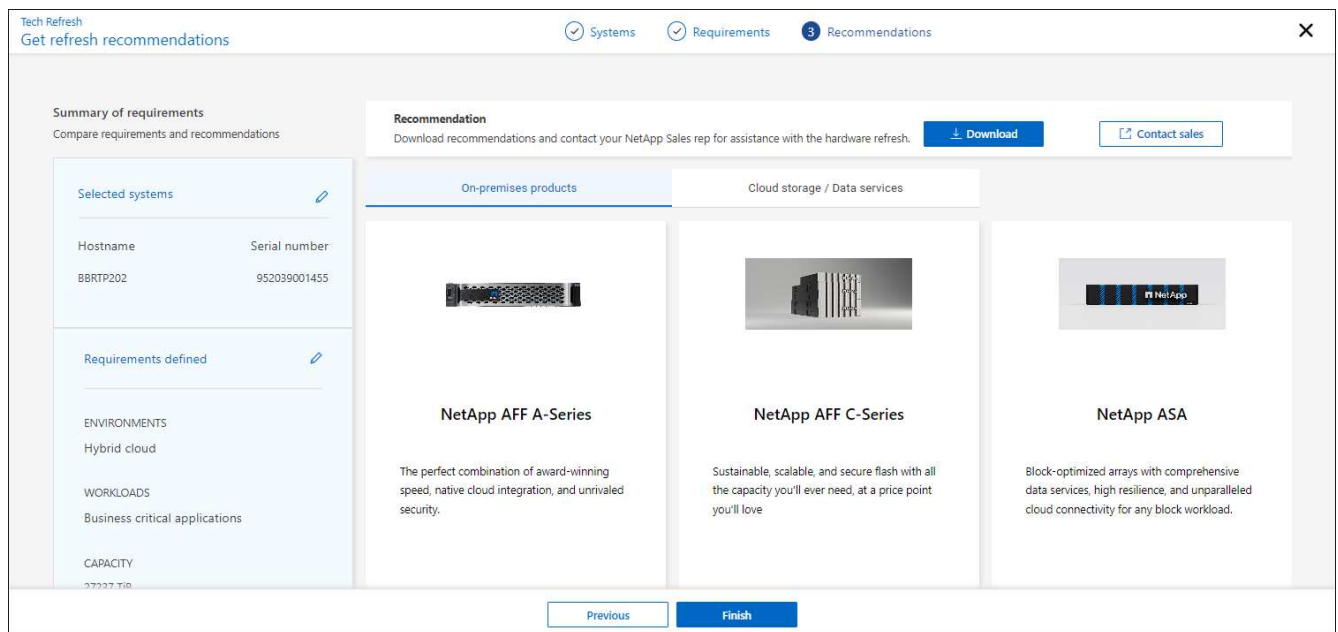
Tech Refresh
Get refresh recommendations

Systems
Requirements
3 Recommendations

✕

Summary of requirements
Compare requirements and recommendations

Selected systems

Hostname
Serial number
BBRTP202
952039001455

Requirements defined

ENVIRONMENTS
Hybrid cloud

WORKLOADS
Business critical applications

CAPACITY
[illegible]

Recommendation
Download recommendations and contact your NetApp Sales rep for assistance with the hardware refresh.

Download
Contact sales

On-premises products
Cloud storage / Data services

NetApp AFF A-Series

The perfect combination of award-winning speed, native cloud integration, and unrivaled security.

NetApp AFF C-Series

Sustainable, scalable, and secure flash with all the capacity you'll ever need, at a price point you'll love

NetApp

NetApp ASA

Block-optimized arrays with comprehensive data services, high resilience, and unparalleled cloud connectivity for any block workload.

Previous
Finish